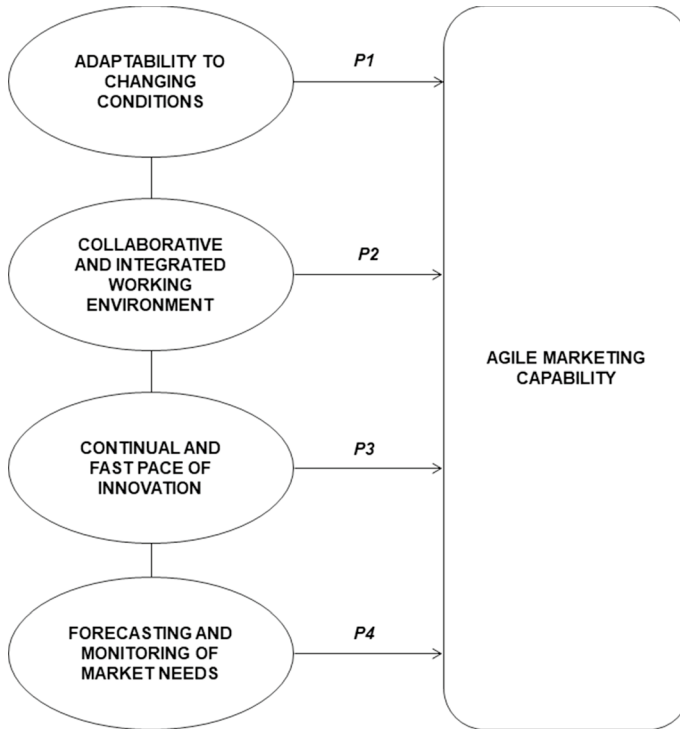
ADAPTABILITY TO CHANGING CONDITIONS

P1

COLLABORATIVE AND INTEGRATED WORKING ENVIRONMENT

P2

CONTINUAL AND FAST PACE OF INNOVATION

P3

FORECASTING AND MONITORING OF MARKET NEEDS

P4

AGILE MARKETING CAPABILITY